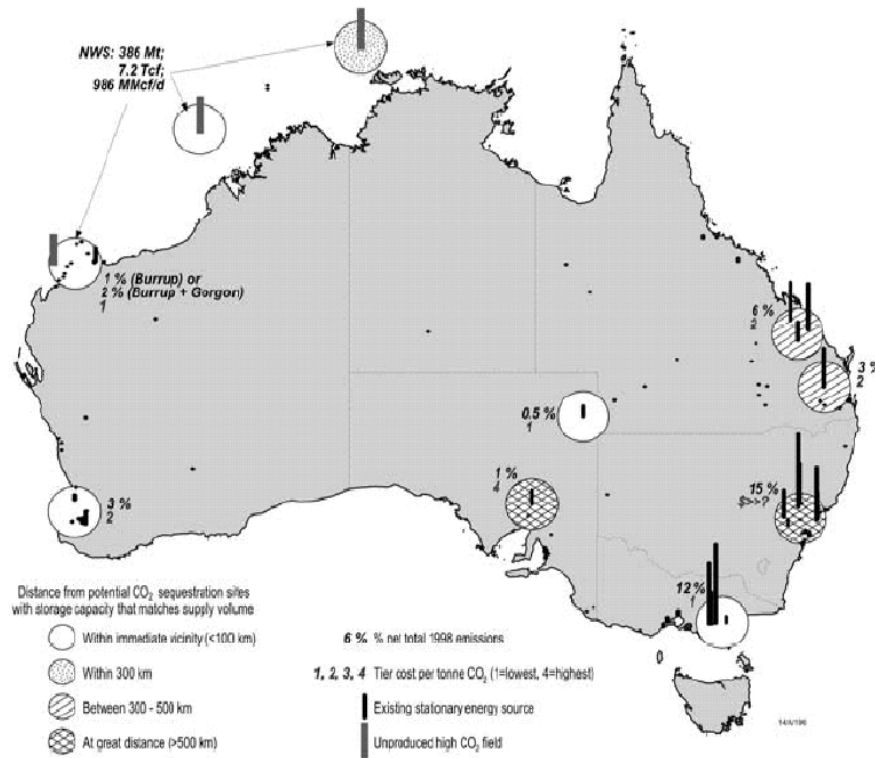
NWS: 386 Mt;
7.2 Tcf;
986 MMcf/d

1 % (Burrup) or
2 % (Burrup + Gorgon)
1

6 %
1

3 %
2

0.5 %
1

1 %
4

15 %
?-->?

3 %
2

12 %
1

Distance from potential $CO_2$ sequestration sites with storage capacity that matches supply volume

Within immediate vicinity (<100 km)

Within 300 km

Between 300 - 500 km

At great distance (>500 km)

6 % % net total 1998 emissions

1, 2, 3, 4 Tier cost per tonne $CO_2$ (1=lowest, 4=highest)

Existing stationary energy source

Unproduced high $CO_2$ field

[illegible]